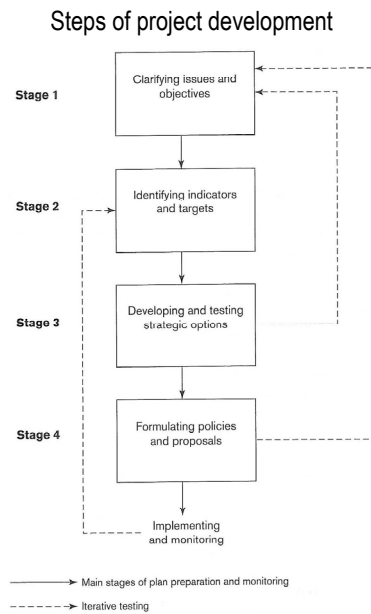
Steps of project development

Stage 1

Clarifying issues and objectives

Stage 2

Identifying indicators and targets

Stage 3

Developing and testing strategic options

Stage 4

Formulating policies and proposals

Implementing and monitoring

Main stages of plan preparation and monitoring

Iterative testing